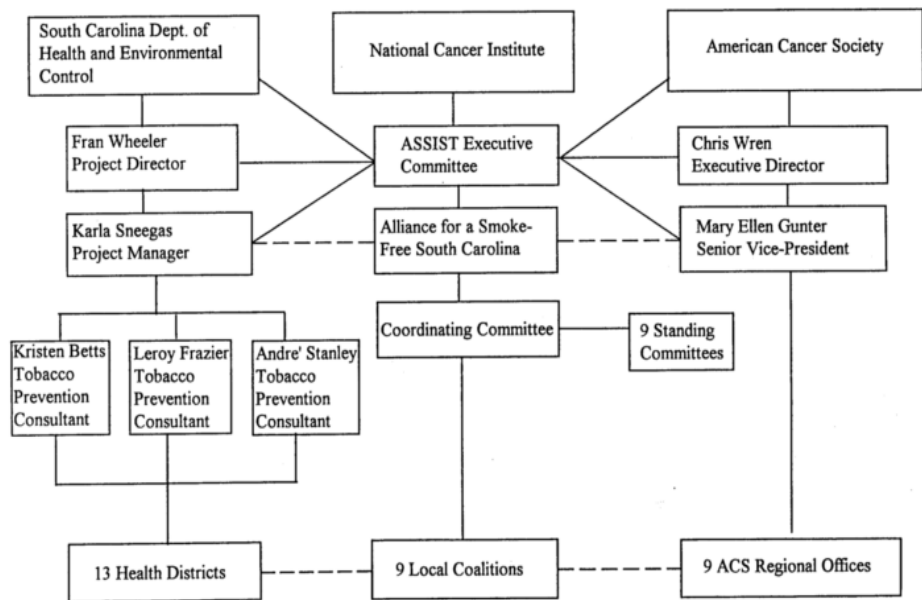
South Carolina Dept. of Health and Environmental Control

National Cancer Institute

American Cancer Society

Fran Wheeler
Project Director

ASSIST Executive Committee

Chris Wren
Executive Director

Karla Sneegas
Project Manager

Alliance for a Smoke-Free South Carolina

Mary Ellen Gunter
Senior Vice-President

Coordinating Committee

9 Standing Committees

Kristen Betts
Tobacco Prevention Consultant

Leroy Frazier
Tobacco Prevention Consultant

Andre' Stanley
Tobacco Prevention Consultant

13 Health Districts

9 Local Coalitions

9 ACS Regional Offices